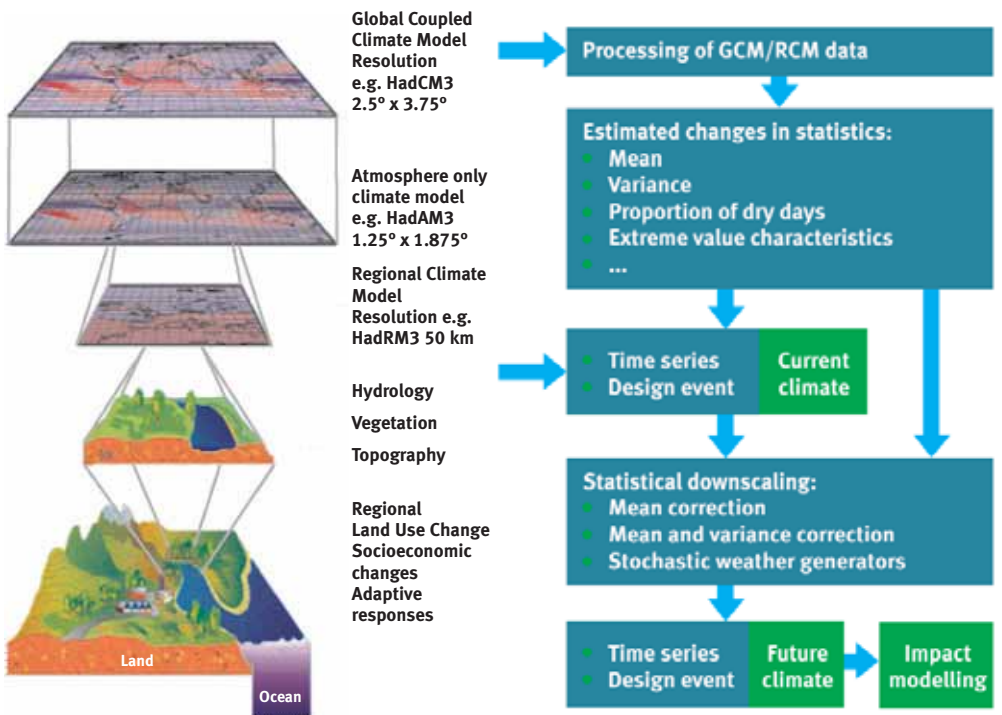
Global Coupled Climate Model Resolution e.g. HadCM3 2.5° x 3.75°

Atmosphere only climate model e.g. HadAM3 1.25° x 1.875°

Regional Climate Model Resolution e.g. HadRM3 50 km

Hydrology

Vegetation

Topography

Regional Land Use Change Socioeconomic changes Adaptive responses

Land

Ocean

Processing of GCM/RCM data

Estimated changes in statistics:
- Mean
- Variance
- Proportion of dry days
- Extreme value characteristics
- ...

- Time series
- Design event

Current climate

Statistical downscaling:
- Mean correction
- Mean and variance correction
- Stochastic weather generators

- Time series
- Design event

Future climate

Impact modelling